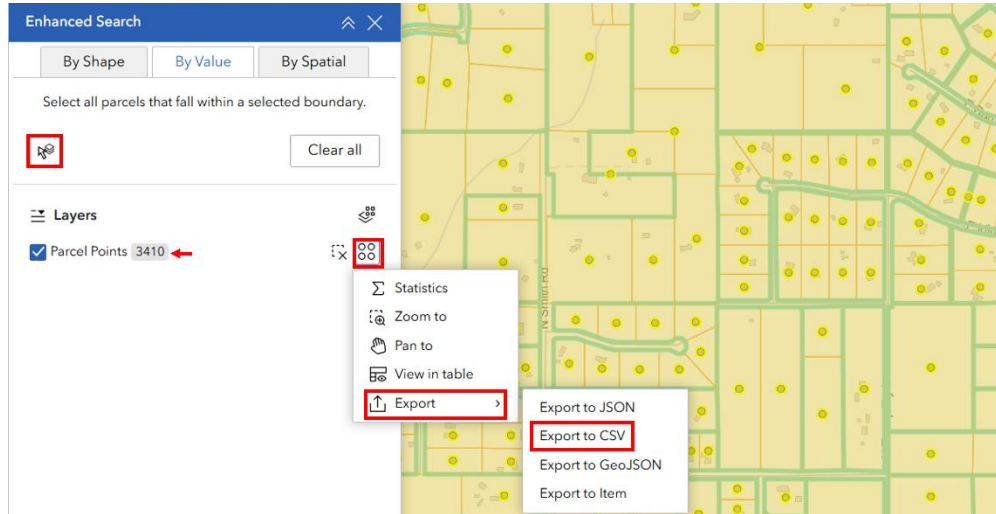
Enhanced Search

By Shape By Value By Spatial

Select all parcels that fall within a selected boundary.

Clear all

Layers

Parcel Points 3410

Statistics
Zoom to
Pan to
View in table
Export

Export to JSON
Export to CSV
Export to GeoJSON
Export to Item